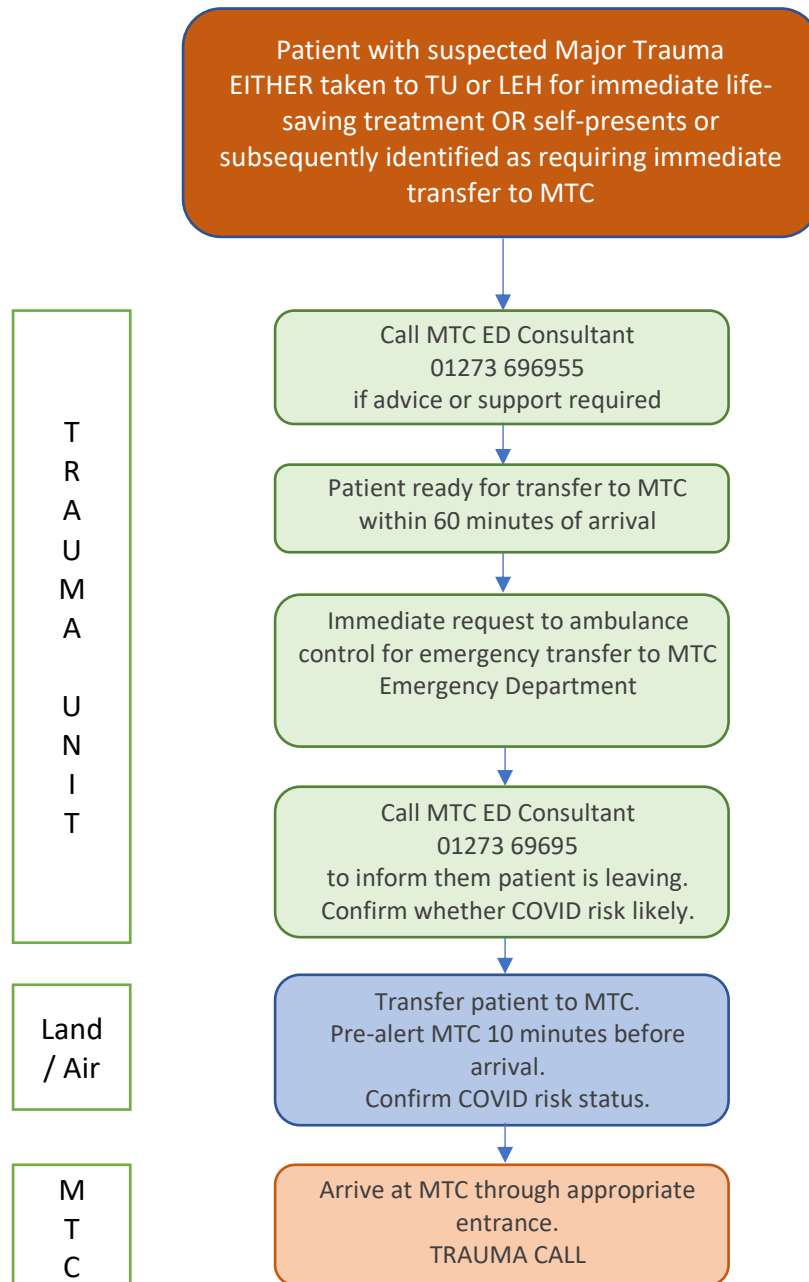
Patient with suspected Major Trauma EITHER taken to TU or LEH for immediate life-saving treatment OR self-presents or subsequently identified as requiring immediate transfer to MTC

T
R
A
U
M
A

U
N
I
T

Call MTC ED Consultant
01273 696955
if advice or support required

Patient ready for transfer to MTC within 60 minutes of arrival

Immediate request to ambulance control for emergency transfer to MTC Emergency Department

Call MTC ED Consultant
01273 69695
to inform them patient is leaving.
Confirm whether COVID risk likely.

Land / Air

Transfer patient to MTC.
Pre-alert MTC 10 minutes before arrival.
Confirm COVID risk status.

M
T
C

Arrive at MTC through appropriate entrance.
TRAUMA CALL